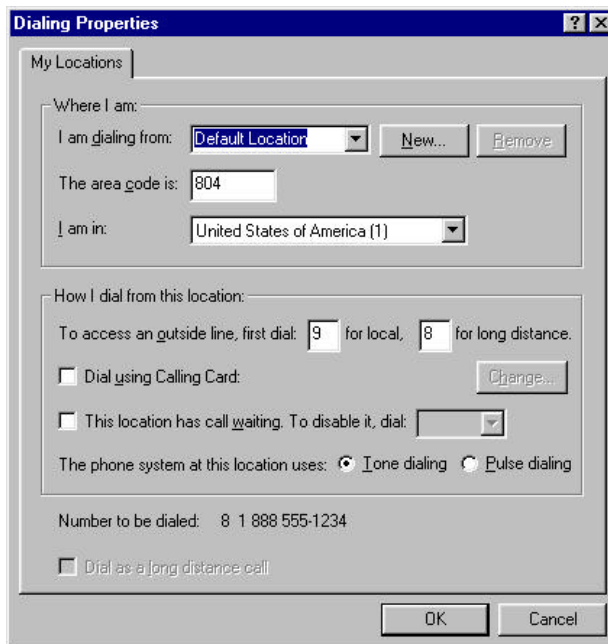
Dialing Properties

?

My Locations

Where I am:

I am dialing from: Default Location

New...

Remove

The area code is: 804

I am in: United States of America (1)

How I dial from this location:

To access an outside line, first dial: 9 for local, 8 for long distance.

Dial using Calling Card:

Change...

This location has call waiting. To disable it, dial:

The phone system at this location uses: Tone dialing Pulse dialing

Number to be dialed: 8 1 888 555-1234

Dial as a long distance call

OK

Cancel